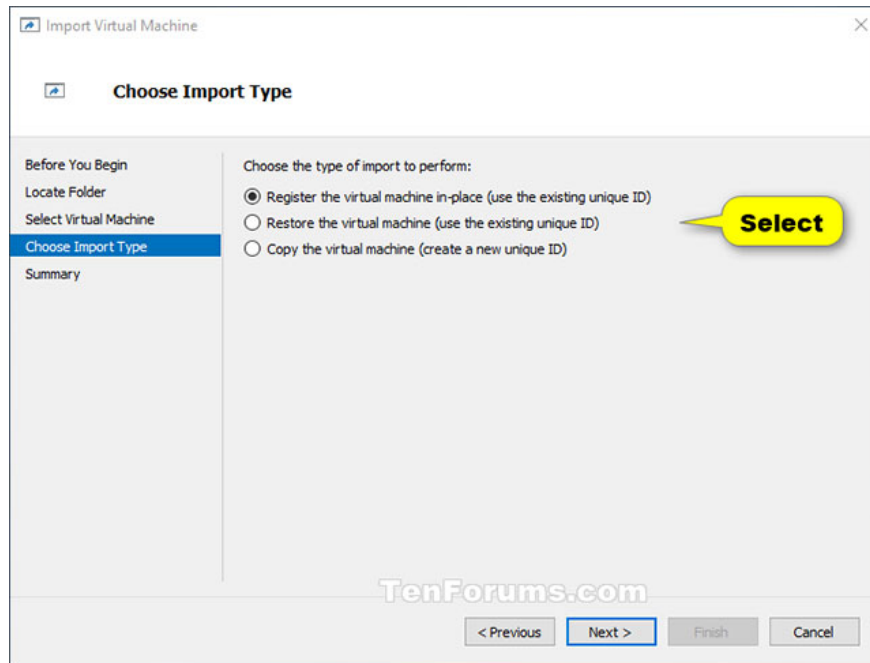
Import Virtual Machine

Choose Import Type

Before You Begin
Locate Folder
Select Virtual Machine
Choose Import Type
Summary

Choose the type of import to perform:

Register the virtual machine in-place (use the existing unique ID)
Restore the virtual machine (use the existing unique ID)
Copy the virtual machine (create a new unique ID)

Select

TenForums.com

< Previous
Next >
Finish
Cancel